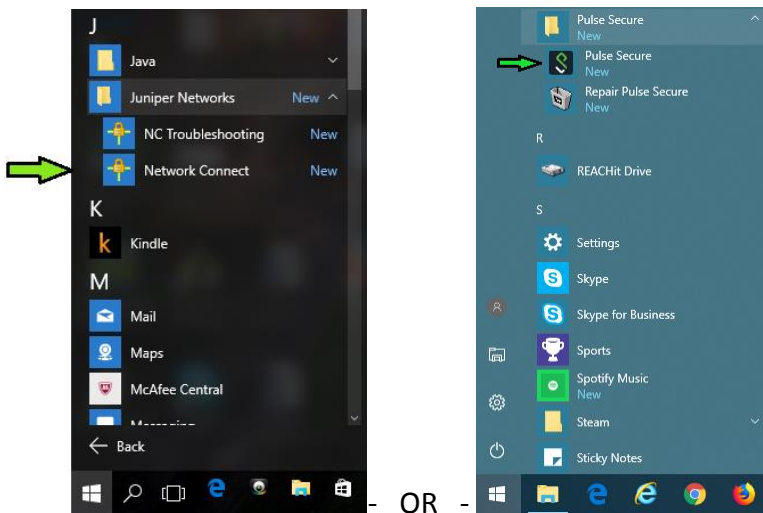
J

Java

Juniper Networks New

NC Troubleshooting New

Network Connect New

K

Kindle

M

Mail

Maps

McAfee Central

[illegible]

Back

- OR -

Pulse Secure
New

Pulse Secure
New

Repair Pulse Secure
New

R

REACHit Drive

S

Settings

Skype

Skype for Business

Sports

Spotify Music
New

Steam

Sticky Notes